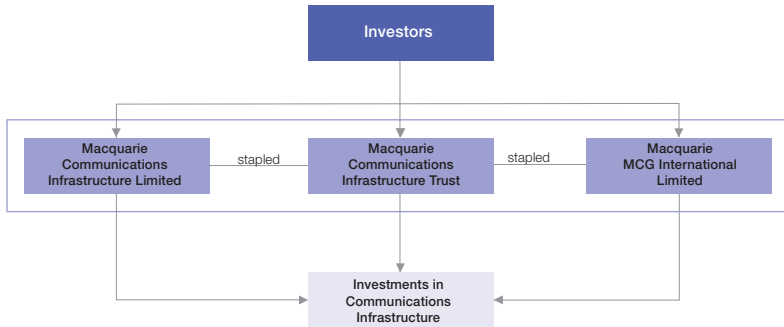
Investors

Macquarie Communications Infrastructure Limited

stapled

Macquarie Communications Infrastructure Trust

stapled

Macquarie MCG International Limited

Investments in Communications Infrastructure